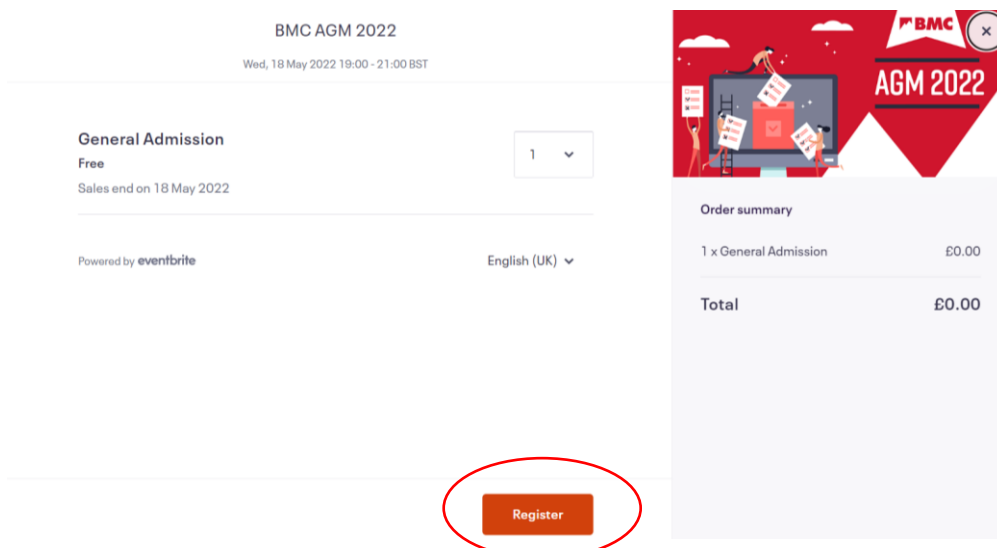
BMC AGM 2022

Wed, 18 May 2022 19:00 - 21:00 BST

General Admission
Free
Sales end on 18 May 2022

1

Powered by eventbrite

English (UK)

Register

BMC
AGM 2022

×

Order summary

| 1 x General Admission | £0.00 |
|---|---|
| Total | £0.00 |